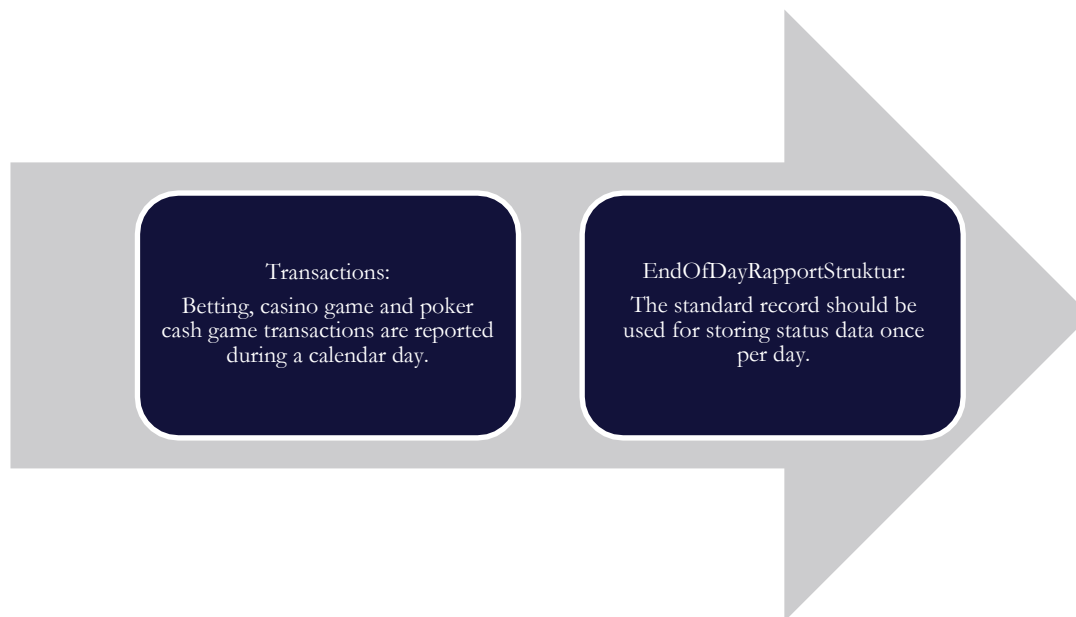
Transactions:

Betting, casino game and poker cash game transactions are reported during a calendar day.

EndOfDayRapportStruktur:

The standard record should be used for storing status data once per day.